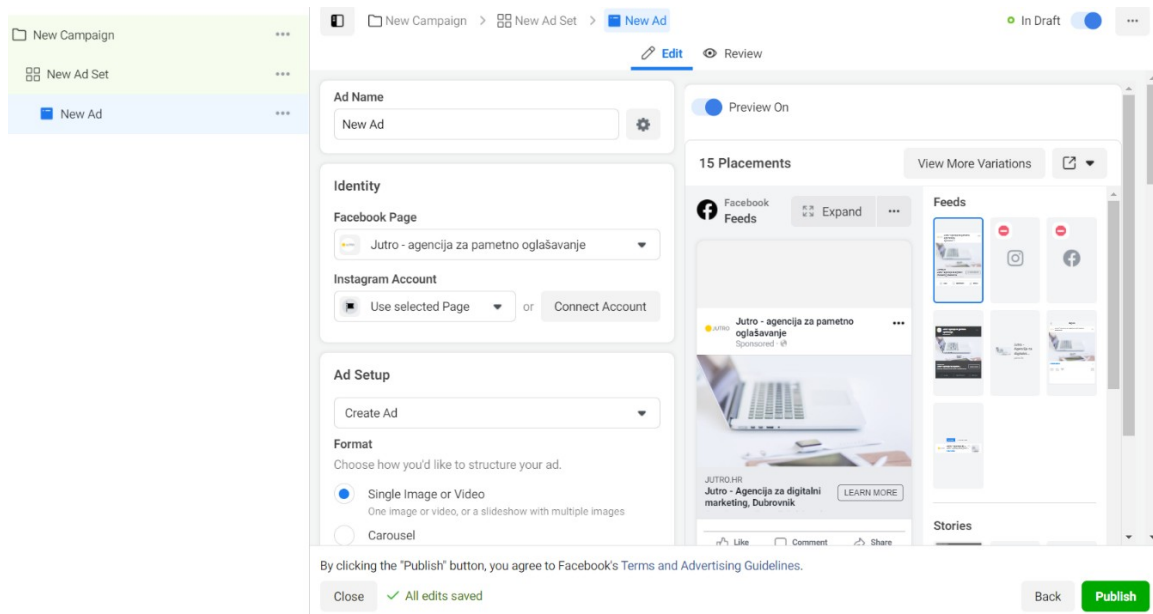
New Campaign ···

New Ad Set ···

New Ad ···

New Campaign > New Ad Set > New Ad

In Draft ···

Edit Review

Ad Name

New Ad

Identity

Facebook Page

Jutro - agencija za pametno oglašavanje

Instagram Account

Use selected Page or Connect Account

Ad Setup

Create Ad

Format

Choose how you'd like to structure your ad.

Single Image or Video

One image or video, or a slideshow with multiple images

Carousel

Preview On

15 Placements

View More Variations

Facebook Feeds

Expand ···

Feeds

Jutro - agencija za pametno oglašavanje

Sponsored ·

JUTRO.HR

Jutro - Agencija za digitalni marketing, Dubrovnik

LEARN MORE

Like Comment Share

Stories

By clicking the "Publish" button, you agree to Facebook's Terms and Advertising Guidelines.

Close All edits saved

Back Publish